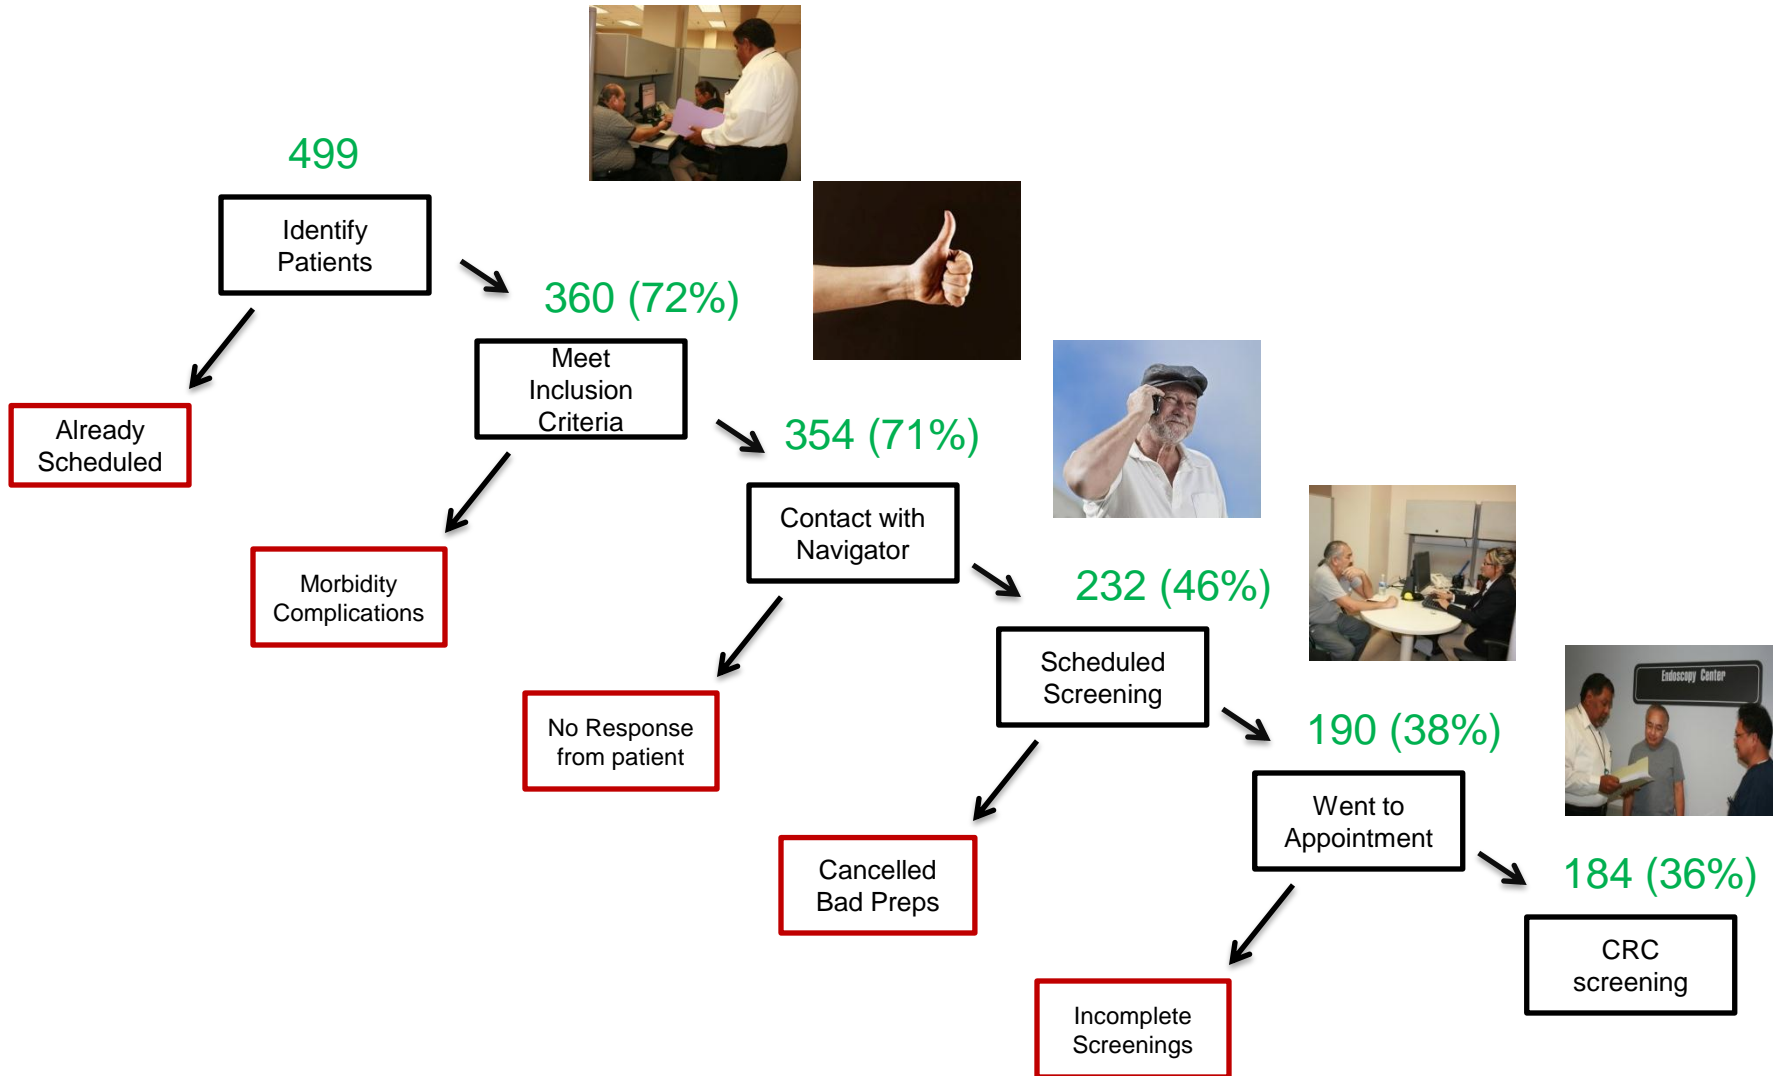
499

Identify Patients

Already Scheduled

360 (72%)

Meet Inclusion Criteria

Morbidity Complications

354 (71%)

Contact with Navigator

No Response from patient

232 (46%)

Scheduled Screening

Cancelled Bad Preps

190 (38%)

Went to Appointment

Endoscopy Center

Incomplete Screenings

184 (36%)

CRC screening